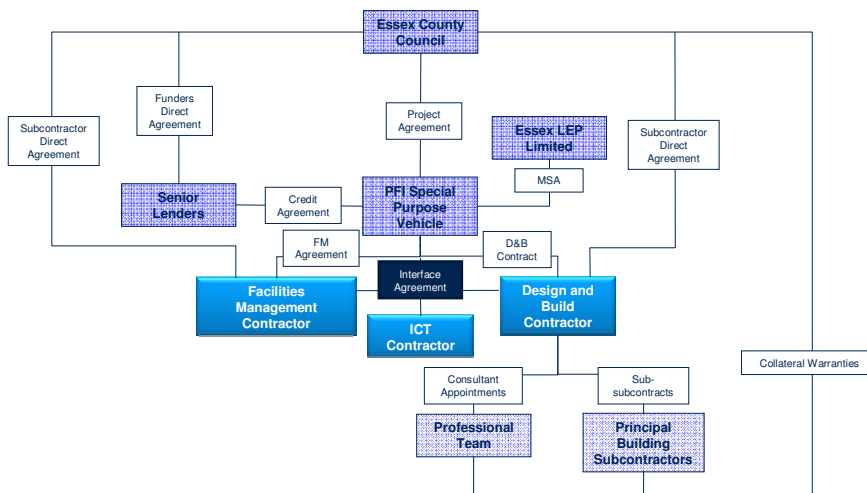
Essex County Council

Subcontractor Direct Agreement

Funders Direct Agreement

Project Agreement

Essex LEP Limited

Subcontractor Direct Agreement

MSA

Senior Lenders

Credit Agreement

PFI Special Purpose Vehicle

FM Agreement

D&B Contract

Interface Agreement

Facilities Management Contractor

ICT Contractor

Design and Build Contractor

Collateral Warranties

Consultant Appointments

Sub-subcontracts

Professional Team

Principal Building Subcontractors